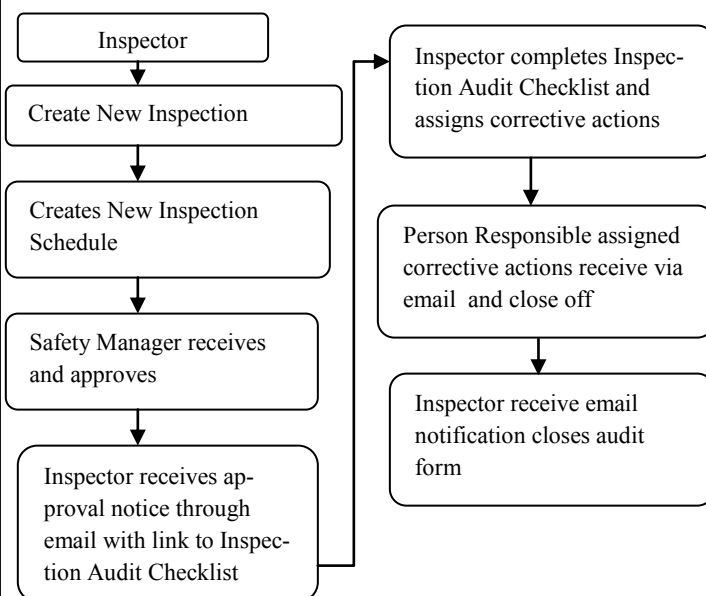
Inspector

Create New Inspection

Creates New Inspection Schedule

Safety Manager receives and approves

Inspector receives approval notice through email with link to Inspection Audit Checklist

Inspector completes Inspection Audit Checklist and assigns corrective actions

Person Responsible assigned corrective actions receive via email and close off

Inspector receive email notification closes audit form